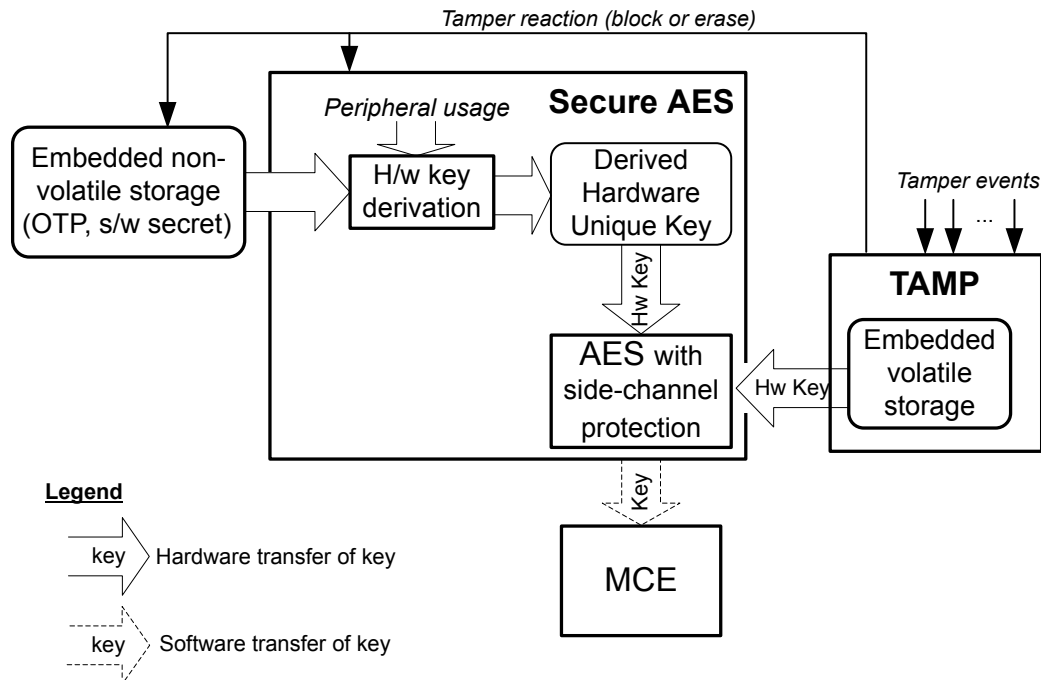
Tamper reaction (block or erase)

Secure AES

Peripheral usage

Embedded non-volatile storage (OTP, s/w secret)

H/w key derivation

Derived Hardware Unique Key

Tamper events

...

Hw Key

TAMP

AES with side-channel protection

Hw Key

Embedded volatile storage

Key

Legend

key Hardware transfer of key

key Software transfer of key

MCE